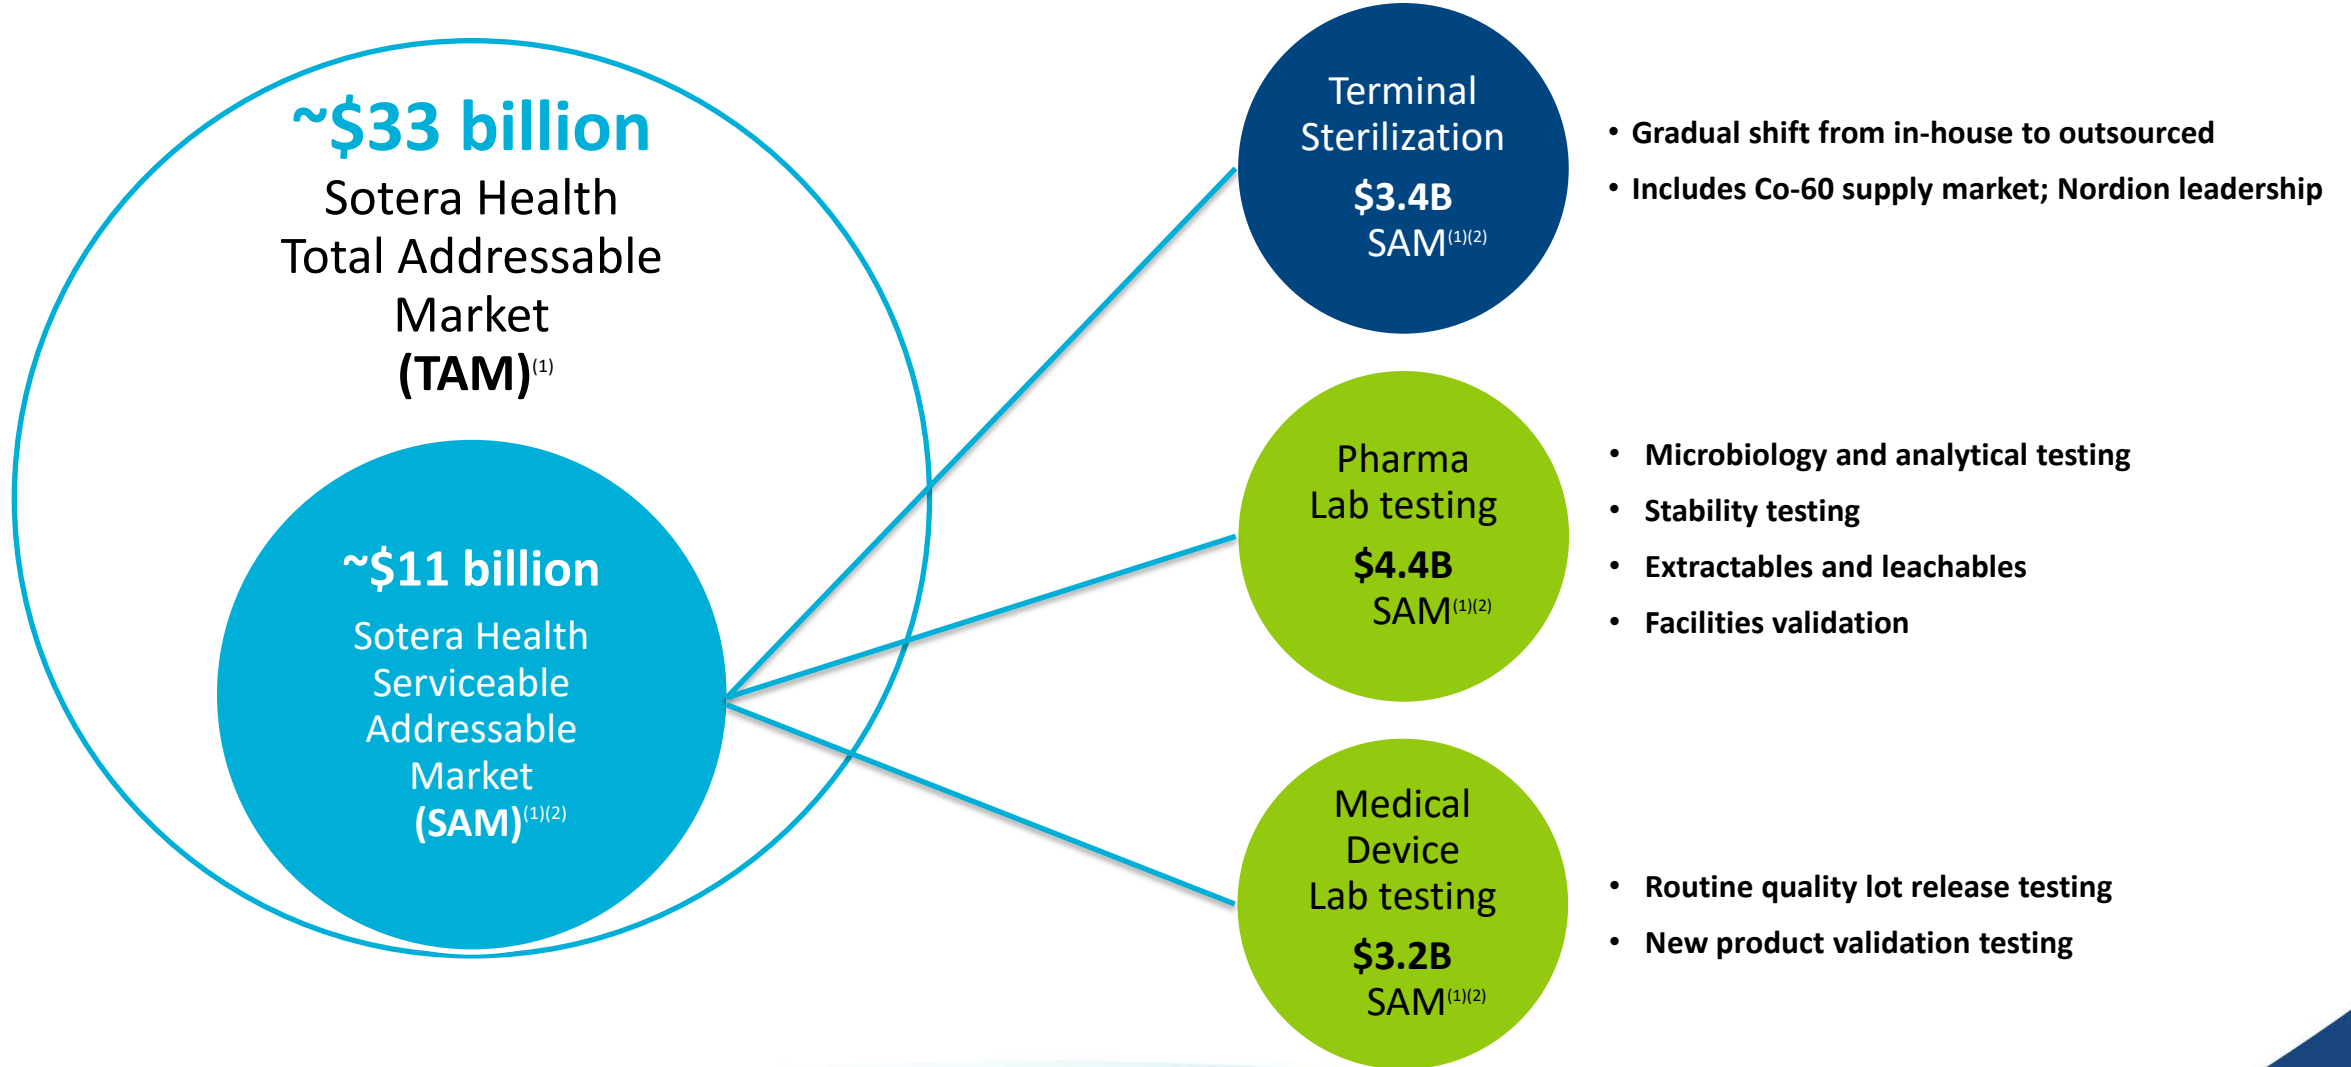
~$33 billion
Sotera Health Total Addressable Market (TAM)$^{(1)}$

~$11 billion
Sotera Health Serviceable Addressable Market (SAM)$^{(1)(2)}$

Terminal Sterilization
$3.4B
SAM$^{(1)(2)}$

• Gradual shift from in-house to outsourced
• Includes Co-60 supply market; Nordion leadership

Pharma Lab testing
$4.4B
SAM$^{(1)(2)}$

• Microbiology and analytical testing
• Stability testing
• Extractables and leachables
• Facilities validation

Medical Device Lab testing
$3.2B
SAM$^{(1)(2)}$

• Routine quality lot release testing
• New product validation testing